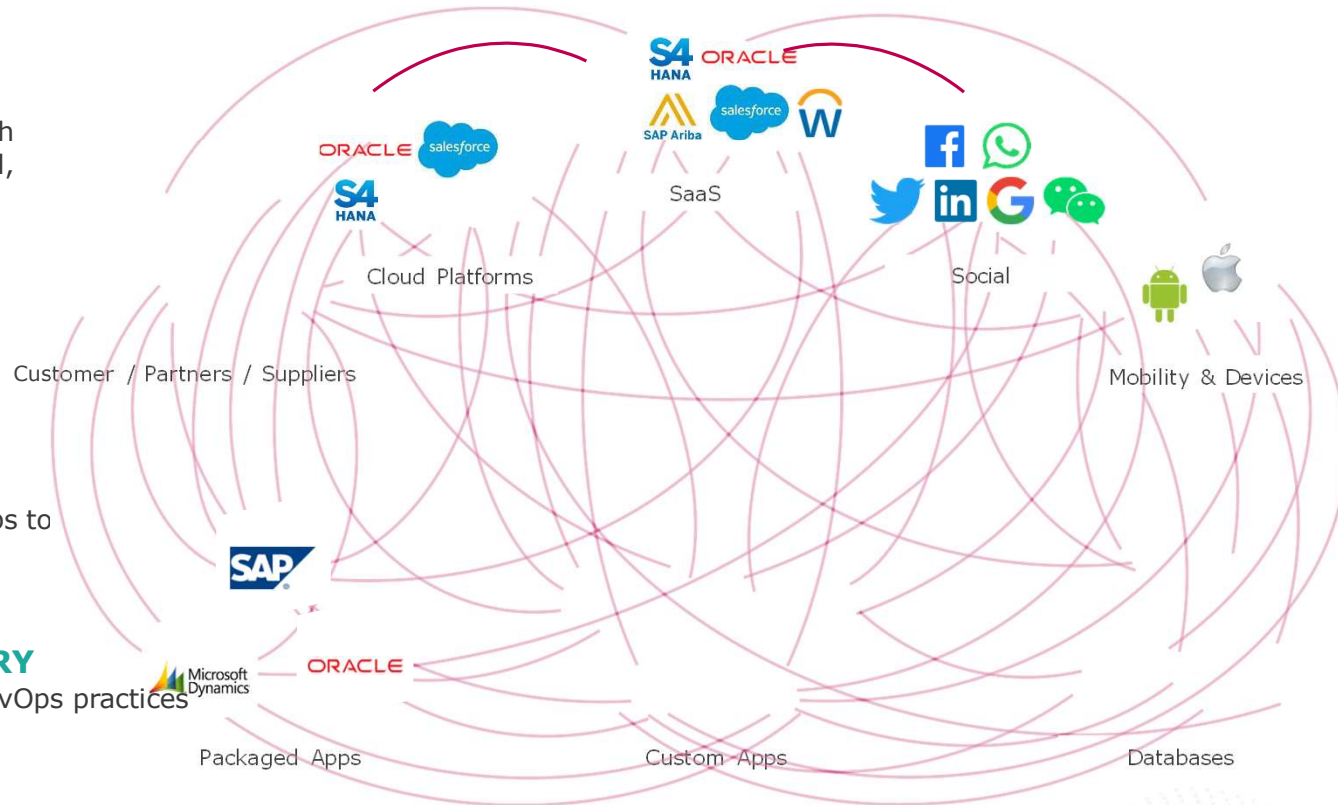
S4 HANA ORACLE

SAP Ariba salesforce W

SaaS

ORACLE salesforce

S4 HANA

Cloud Platforms

Social

h
l,

Customer / Partners / Suppliers

Mobility & Devices

os to

SAP

RY
vOps practices

Microsoft Dynamics

ORACLE

Packaged Apps

Custom Apps

Databases